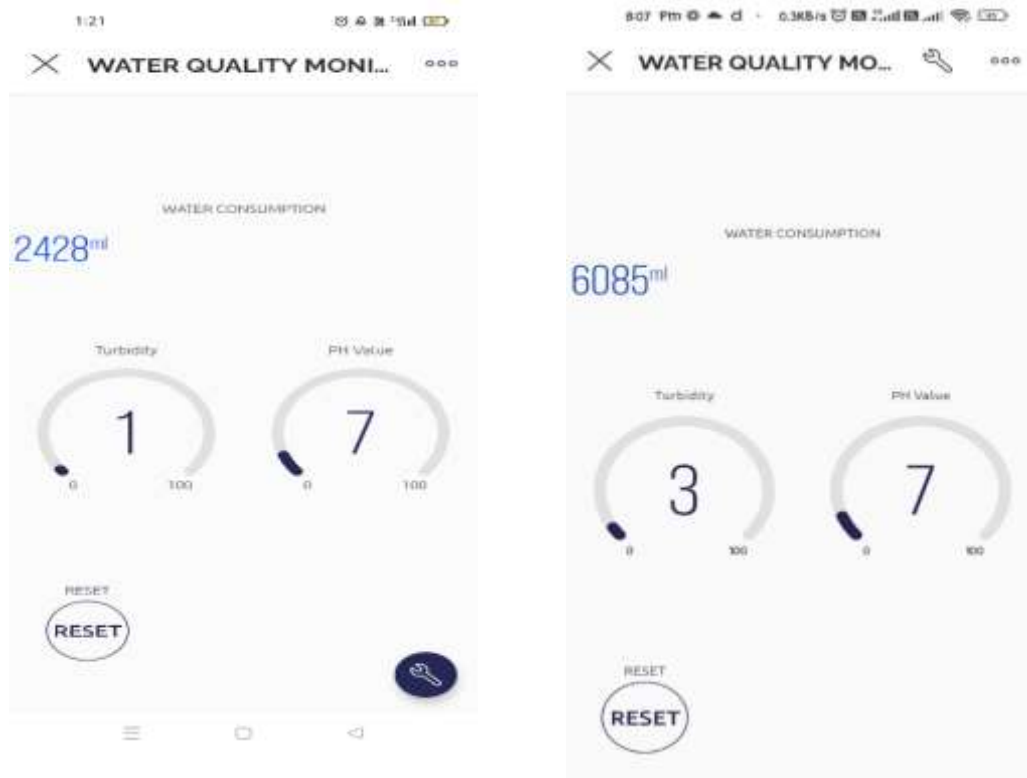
1:21

WATER QUALITY MONI...

WATER CONSUMPTION

2428ml

Turbidity

1

0 100

PH Value

7

0 100

RESET

RESET

8:07 PM

0.3KB/s

WATER QUALITY MO...

WATER CONSUMPTION

6085ml

Turbidity

3

0 100

PH Value

7

0 100

RESET

RESET